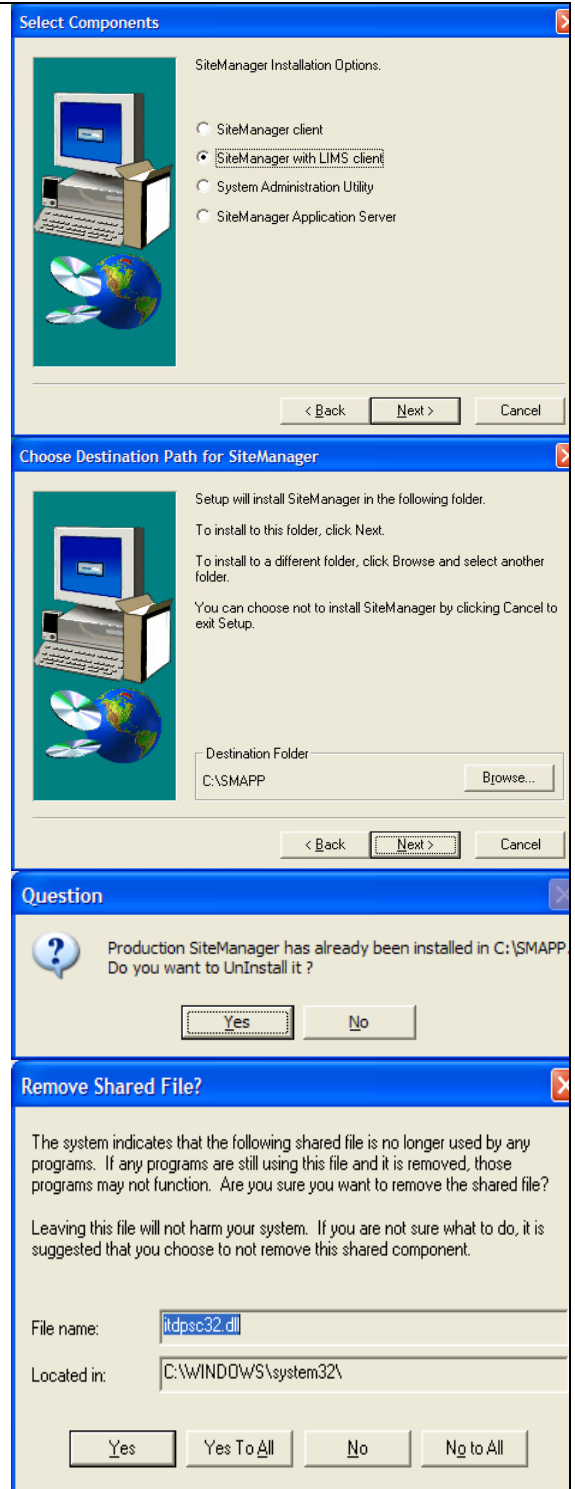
Select Components

SiteManager Installation Options.

SiteManager client
SiteManager with LIMS client
System Administration Utility
SiteManager Application Server

< Back
Next >
Cancel

Choose Destination Path for SiteManager

Setup will install SiteManager in the following folder.

To install to this folder, click Next.

To install to a different folder, click Browse and select another folder.

You can choose not to install SiteManager by clicking Cancel to exit Setup.

Destination Folder
C:\SMAPP
Browse...

< Back
Next >
Cancel

Question

Production SiteManager has already been installed in C:\SMAPP. Do you want to UnInstall it ?

Yes
No

Remove Shared File?

The system indicates that the following shared file is no longer used by any programs. If any programs are still using this file and it is removed, those programs may not function. Are you sure you want to remove the shared file?

Leaving this file will not harm your system. If you are not sure what to do, it is suggested that you choose to not remove this shared component.

File name: itdpsc32.dll

Located in: C:\WINDOWS\system32\

Yes
Yes To All
No
No to All